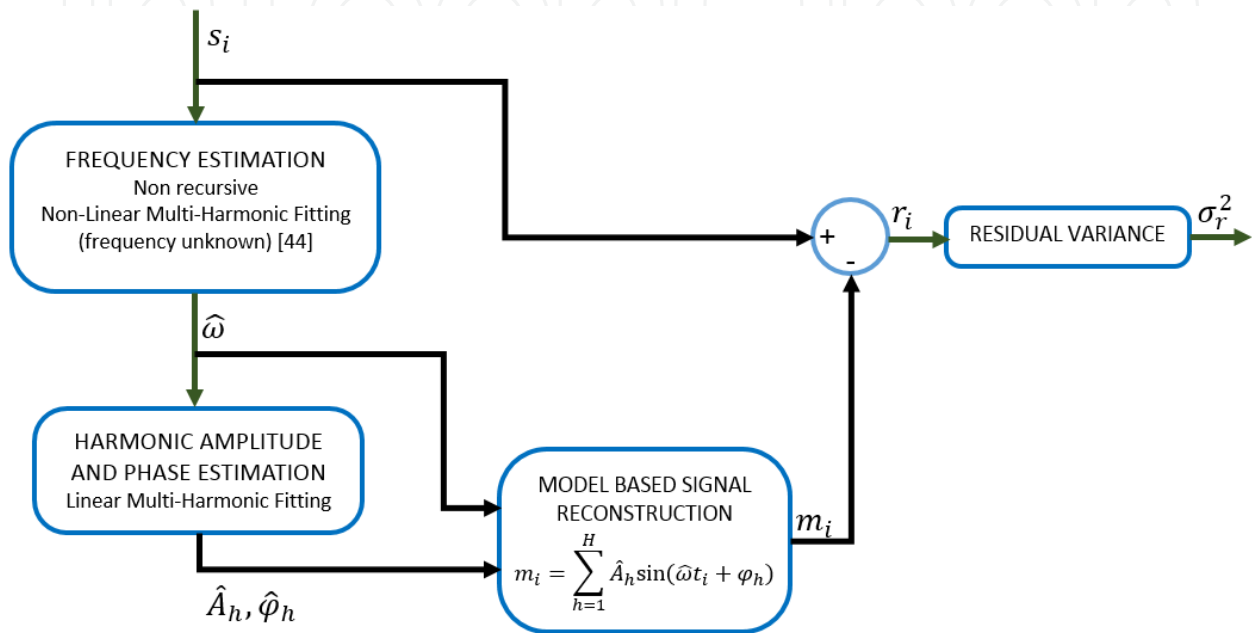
$s_i$

FREQUENCY ESTIMATION
Non recursive
Non-Linear Multi-Harmonic Fitting
(frequency unknown) [44]

+
-
$r_i$

RESIDUAL VARIANCE

$\sigma_r^2$

$\widehat{\omega}$

HARMONIC AMPLITUDE
AND PHASE ESTIMATION
Linear Multi-Harmonic Fitting

MODEL BASED SIGNAL
RECONSTRUCTION
$m_i = \sum_{h=1}^{H} \hat{A}_h \sin(\widehat{\omega} t_i + \varphi_h)$

$m_i$

$\hat{A}_h, \widehat{\varphi}_h$